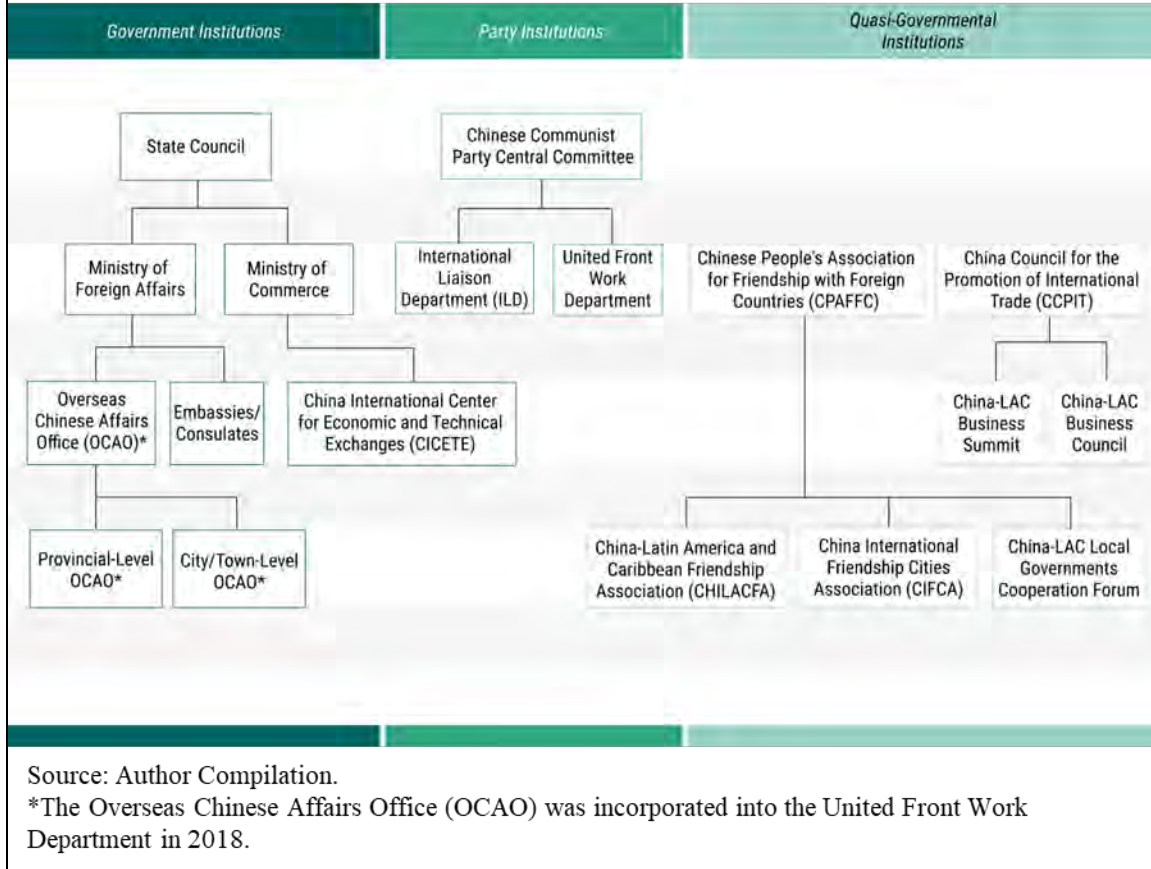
Government Institutions

Party Institutions

Quasi-Governmental Institutions

State Council

Ministry of Foreign Affairs

Ministry of Commerce

Overseas Chinese Affairs Office (OCAO)*

Embassies/ Consulates

China International Center for Economic and Technical Exchanges (CICETE)

Provincial-Level OCAO*

City/Town-Level OCAO*

Chinese Communist Party Central Committee

International Liaison Department (ILD)

United Front Work Department

Chinese People's Association for Friendship with Foreign Countries (CPAFFC)

China Council for the Promotion of International Trade (CCPIT)

China-LAC Business Summit

China-LAC Business Council

China-Latin America and Caribbean Friendship Association (CHILACFA)

China International Friendship Cities Association (CIFCA)

China-LAC Local Governments Cooperation Forum

Source: Author Compilation.
*The Overseas Chinese Affairs Office (OCAO) was incorporated into the United Front Work Department in 2018.